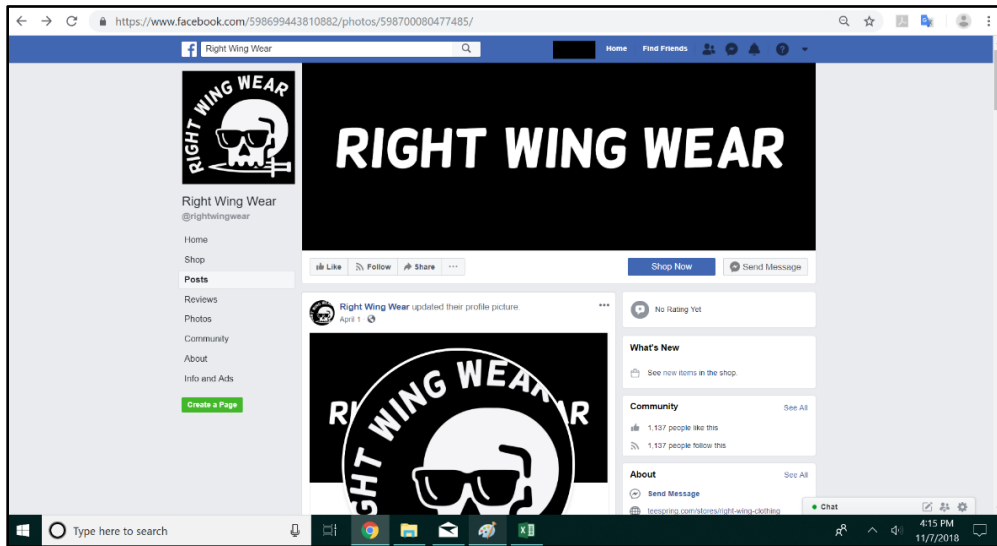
https://www.facebook.com/598699443810882/photos/598700080477485/

Right Wing Wear

Home Find Friends

RIGHT WING WEAR

RIGHT WING WEAR

Right Wing Wear
@rightwingwear

Home
Shop
Posts
Reviews
Photos
Community
About
Info and Ads

Create a Page

Like Follow Share ···

Shop Now

Send Message

Right Wing Wear updated their profile picture.
April 1

RIGHT WING WEAR

No Rating Yet

What's New

See new items in the shop.

Community See All

1,137 people like this

1,137 people follow this

About See All

Send Message

teespring.com/stores/right-wing-clothing

Chat

Type here to search

4:15 PM
11/7/2018